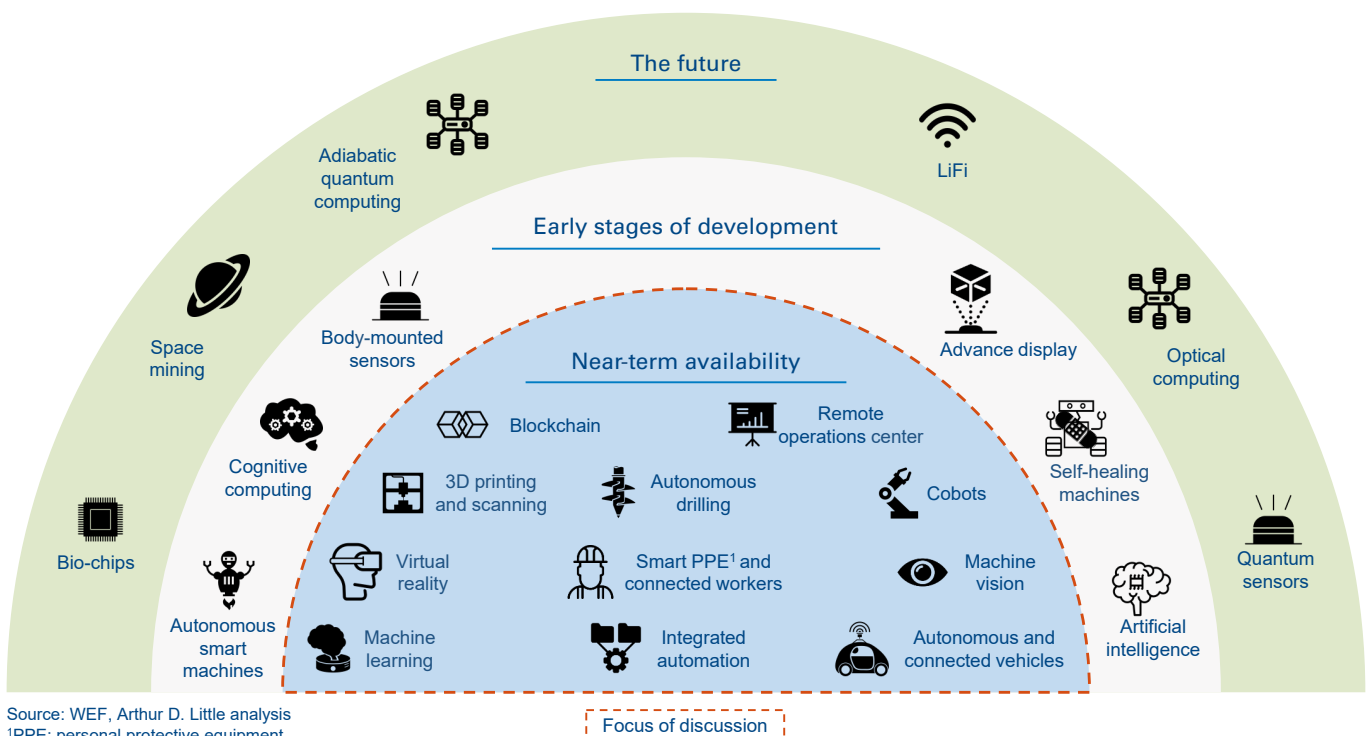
The future

Adiabatic quantum computing

LiFi

Early stages of development

Space mining

Body-mounted sensors

Advance display

Optical computing

Near-term availability

Blockchain

Remote operations center

Cognitive computing

Self-healing machines

3D printing and scanning

Autonomous drilling

Cobots

Bio-chips

Virtual reality

Smart PPE$^1$ and connected workers

Machine vision

Quantum sensors

Autonomous smart machines

Machine learning

Integrated automation

Autonomous and connected vehicles

Artificial intelligence

Source: WEF, Arthur D. Little analysis
$^1$PPE: personal protective equipment

Focus of discussion